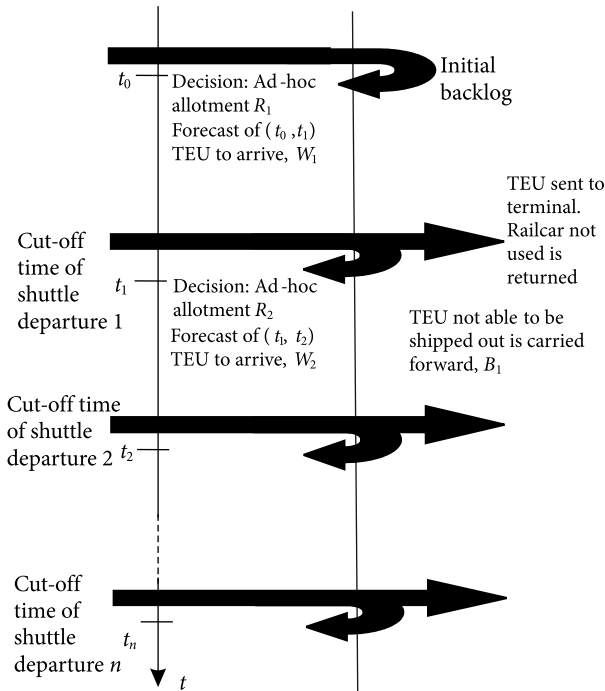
Initial backlog

$t_0$

Decision: Ad -hoc allotment $R_1$

Forecast of ( $t_0$ ,$t_1$) TEU to arrive, $W_1$

TEU sent to terminal. Railcar not used is returned

Cut-off time of shuttle departure 1

$t_1$

Decision: Ad -hoc allotment $R_2$

Forecast of ( $t_1$, $t_2$) TEU to arrive, $W_2$

TEU not able to be shipped out is carried forward, $B_1$

Cut-off time of shuttle departure 2

$t_2$

Cut-off time of shuttle departure $n$

$t_n$

$t$